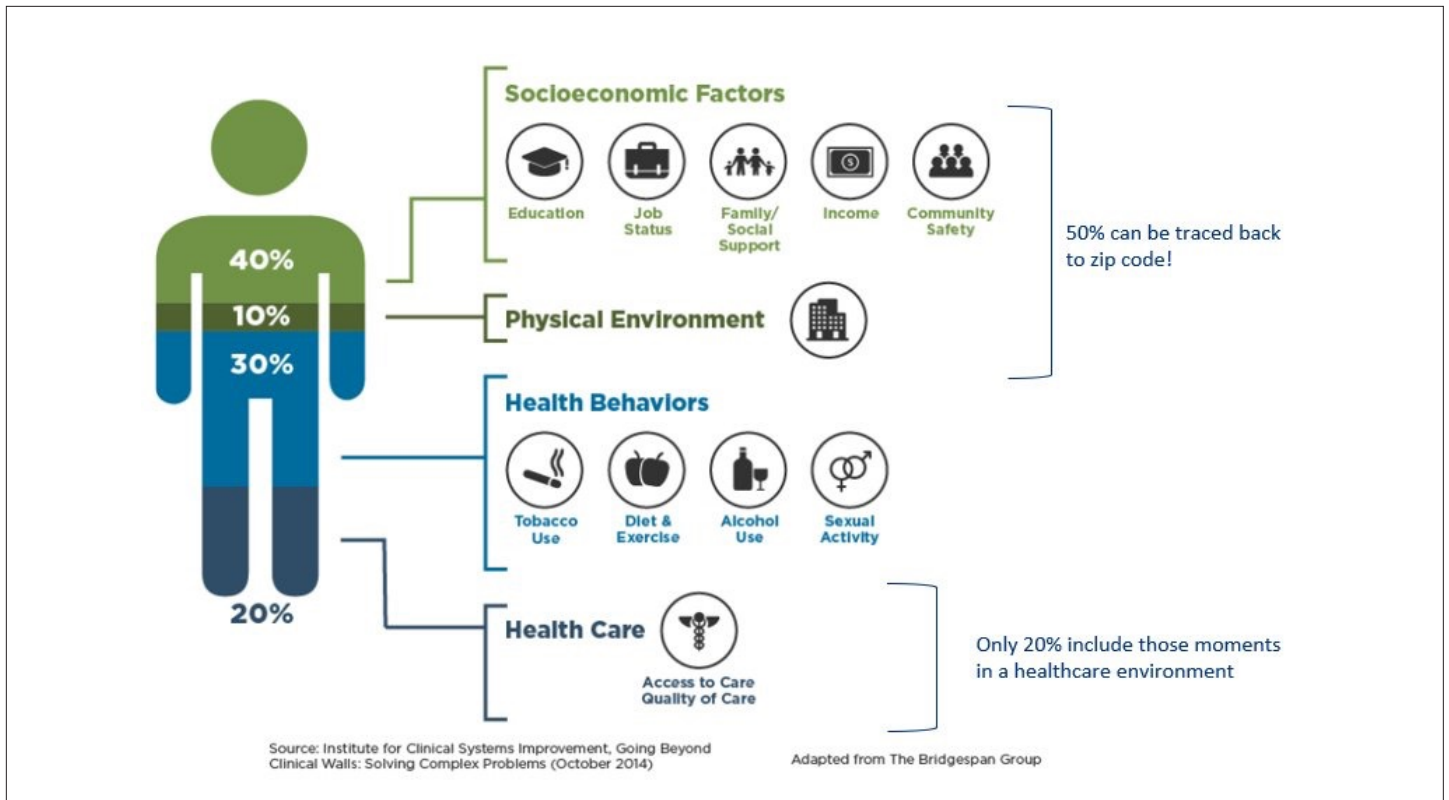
40%

10%

30%

20%

Socioeconomic Factors

Education

Job Status

Family/ Social Support

Income

Community Safety

50% can be traced back to zip code!

Physical Environment

Health Behaviors

Tobacco Use

Diet & Exercise

Alcohol Use

Sexual Activity

Health Care

Access to Care
Quality of Care

Only 20% include those moments in a healthcare environment

Source: Institute for Clinical Systems Improvement, Going Beyond Clinical Walls: Solving Complex Problems (October 2014)

Adapted from The Bridgespan Group